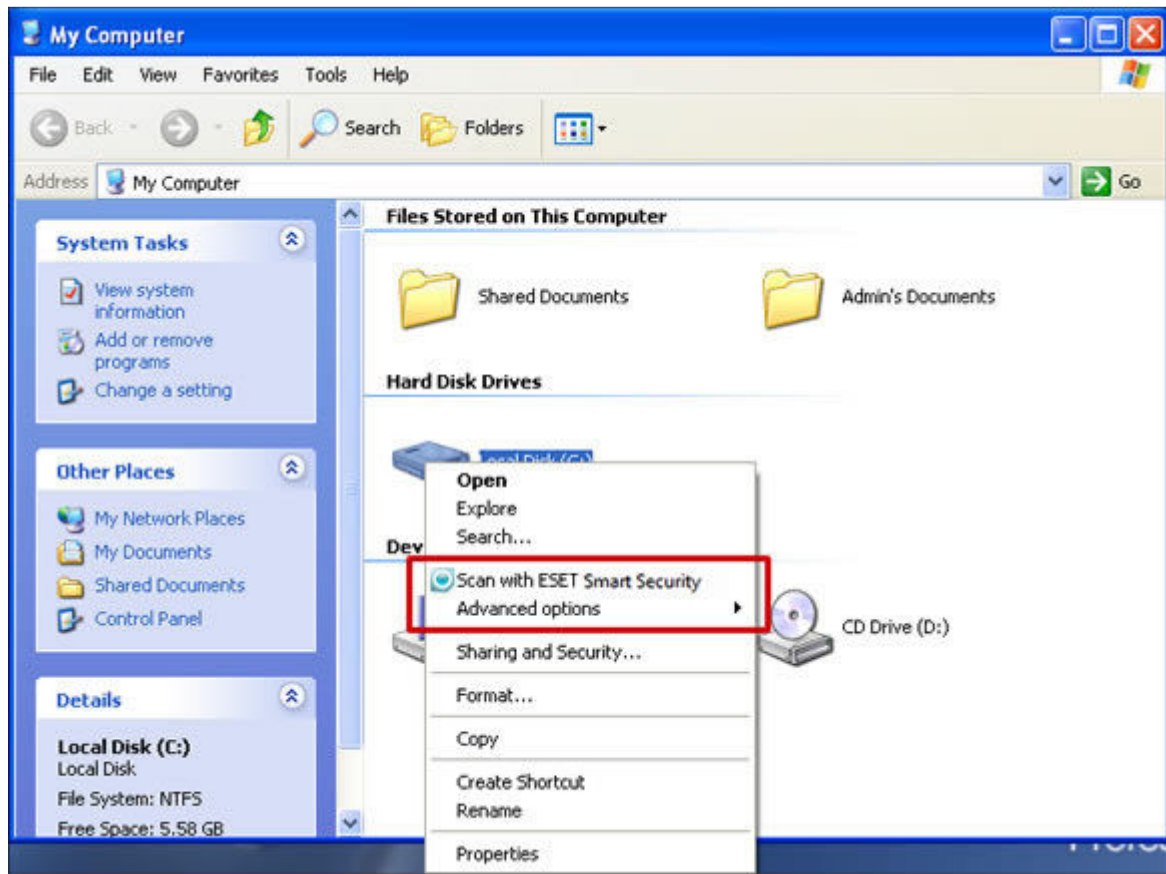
My Computer

File Edit View Favorites Tools Help

Back Search Folders

Address My Computer Go

System Tasks

View system information

Add or remove programs

Change a setting

Other Places

My Network Places

My Documents

Shared Documents

Control Panel

Details

Local Disk (C:)
Local Disk

File System: NTFS

Free Space: 5.58 GB

Files Stored on This Computer

Shared Documents

Admin's Documents

Hard Disk Drives

Local Disk (C:)

Dev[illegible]

CD Drive (D:)

Open
Explore
Search...
Scan with ESET Smart Security
Advanced options
Sharing and Security...
Format...
Copy
Create Shortcut
Rename
Properties